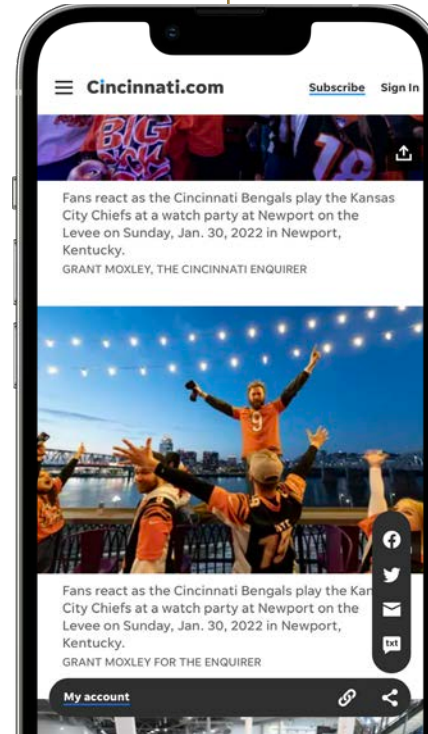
Cincinnati.com

Subscribe Sign In

BIG

18

Fans react as the Cincinnati Bengals play the Kansas City Chiefs at a watch party at Newport on the Levee on Sunday, Jan. 30, 2022 in Newport, Kentucky.

GRANT MOXLEY, THE CINCINNATI ENQUIRER

9

Fans react as the Cincinnati Bengals play the Kan City Chiefs at a watch party at Newport on the Levee on Sunday, Jan. 30, 2022 in Newport, Kentucky.

GRANT MOXLEY FOR THE ENQUIRER

txt

My account